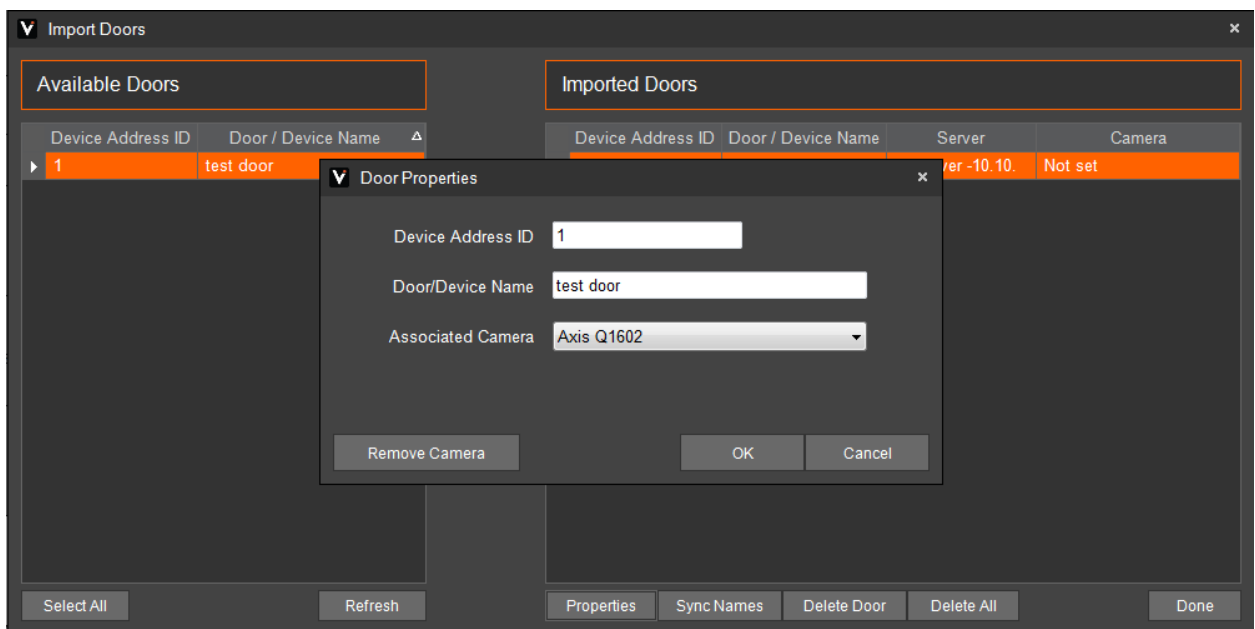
Import Doors

Available Doors

| Device Address ID | Door / Device Name |
|---|---|
| 1 | test door |

Imported Doors

| Device Address ID | Door / Device Name | Server | Camera |
|---|---|---|---|
| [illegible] | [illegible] | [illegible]ver -10.10. | Not set |

Door Properties

Device Address ID 1

Door/Device Name test door

Associated Camera Axis Q1602

Remove Camera

OK

Cancel

Select All

Refresh

Properties

Sync Names

Delete Door

Delete All

Done